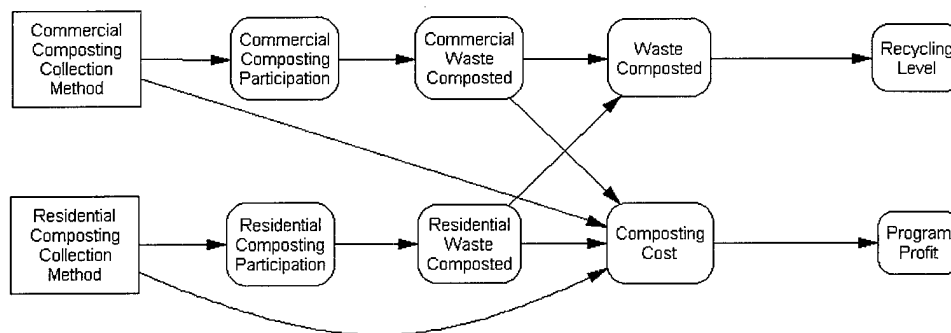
Commercial Composting Collection Method

Commercial Composting Participation

Commercial Waste Composted

Waste Composted

Recycling Level

Residential Composting Collection Method

Residential Composting Participation

Residential Waste Composted

Composting Cost

Program Profit